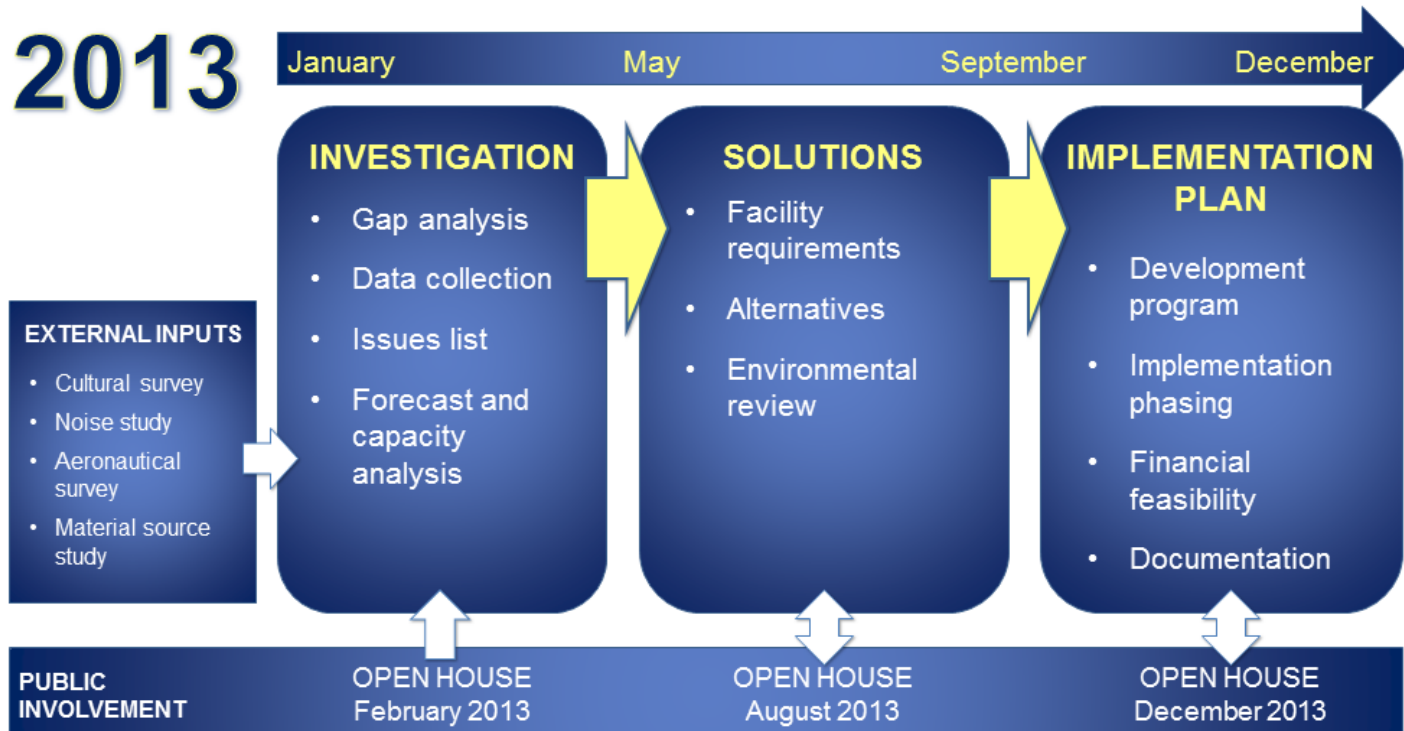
2013

January May September December

EXTERNAL INPUTS
- Cultural survey
- Noise study
- Aeronautical survey
- Material source study

INVESTIGATION
- Gap analysis
- Data collection
- Issues list
- Forecast and capacity analysis

SOLUTIONS
- Facility requirements
- Alternatives
- Environmental review

IMPLEMENTATION PLAN
- Development program
- Implementation phasing
- Financial feasibility
- Documentation

PUBLIC INVOLVEMENT

OPEN HOUSE
February 2013

OPEN HOUSE
August 2013

OPEN HOUSE
December 2013